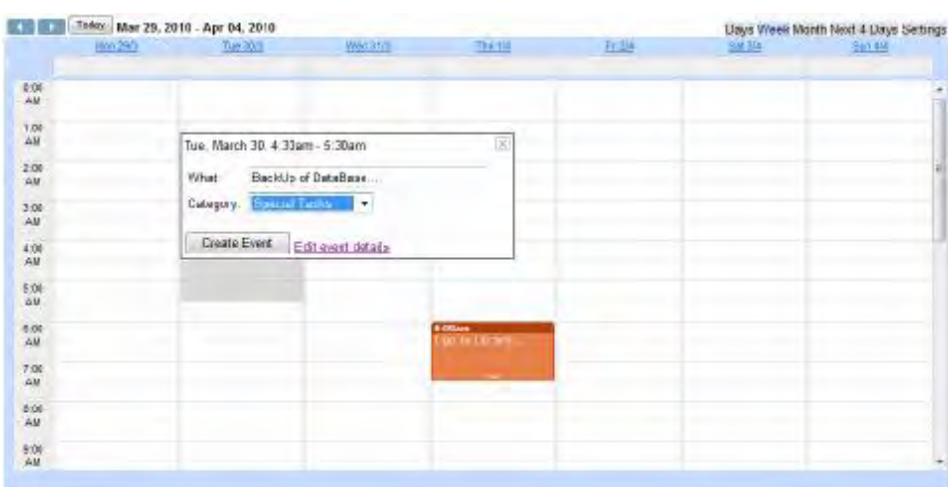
Today Mar 29, 2010 - Apr 04, 2010

Days Week Month Next 4 Days Settings

Mon 29/3 Tue 30/3 Wed 31/3 Thu 1/4 Fri 2/4 Sat 3/4 Sun 4/4

0:00 AM

1:00 AM

2:00 AM

3:00 AM

4:00 AM

5:00 AM

6:00 AM

7:00 AM

8:00 AM

9:00 AM

Tue, March 30, 4:30am - 5:30am

What: BackUp of DataBase...

Category: Special Tasks

Create Event Edit event details

6:00am

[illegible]